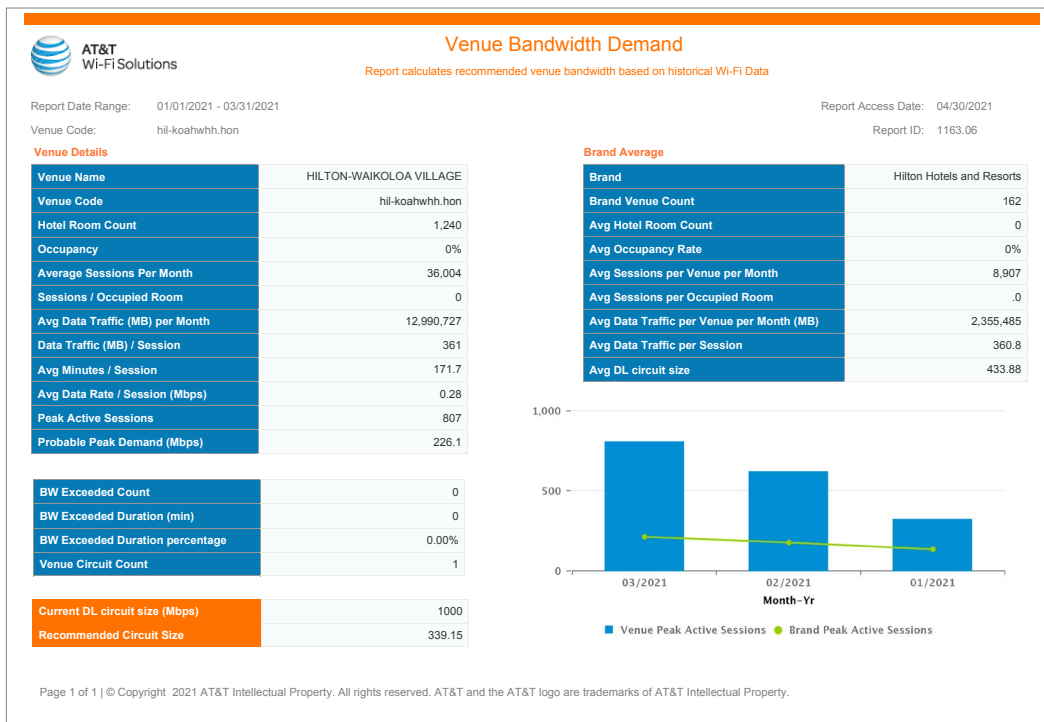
AT&T
Wi-Fi Solutions

Venue Bandwidth Demand

Report calculates recommended venue bandwidth based on historical Wi-Fi Data

Report Date Range: 01/01/2021 - 03/31/2021

Report Access Date: 04/30/2021

Venue Code: hil-koahwhh.hon

Report ID: 1163.06

Venue Details

| Venue Name | HILTON-WAIKOLOA VILLAGE |
|---|---|
| Venue Code | hil-koahwhh.hon |
| Hotel Room Count | 1,240 |
| Occupancy | 0% |
| Average Sessions Per Month | 36,004 |
| Sessions / Occupied Room | 0 |
| Avg Data Traffic (MB) per Month | 12,990,727 |
| Data Traffic (MB) / Session | 361 |
| Avg Minutes / Session | 171.7 |
| Avg Data Rate / Session (Mbps) | 0.28 |
| Peak Active Sessions | 807 |
| Probable Peak Demand (Mbps) | 226.1 |

| BW Exceeded Count | 0 |
|---|---|
| BW Exceeded Duration (min) | 0 |
| BW Exceeded Duration percentage | 0.00% |
| Venue Circuit Count | 1 |

| Current DL circuit size (Mbps) | 1000 |
|---|---|
| Recommended Circuit Size | 339.15 |

Brand Average

| Brand | Hilton Hotels and Resorts |
|---|---|
| Brand Venue Count | 162 |
| Avg Hotel Room Count | 0 |
| Avg Occupancy Rate | 0% |
| Avg Sessions per Venue per Month | 8,907 |
| Avg Sessions per Occupied Room | .0 |
| Avg Data Traffic per Venue per Month (MB) | 2,355,485 |
| Avg Data Traffic per Session | 360.8 |
| Avg DL circuit size | 433.88 |

1,000
500
0
03/2021
02/2021
01/2021
Month-Yr
Venue Peak Active Sessions
Brand Peak Active Sessions

Page 1 of 1 | © Copyright 2021 AT&T Intellectual Property. All rights reserved. AT&T and the AT&T logo are trademarks of AT&T Intellectual Property.